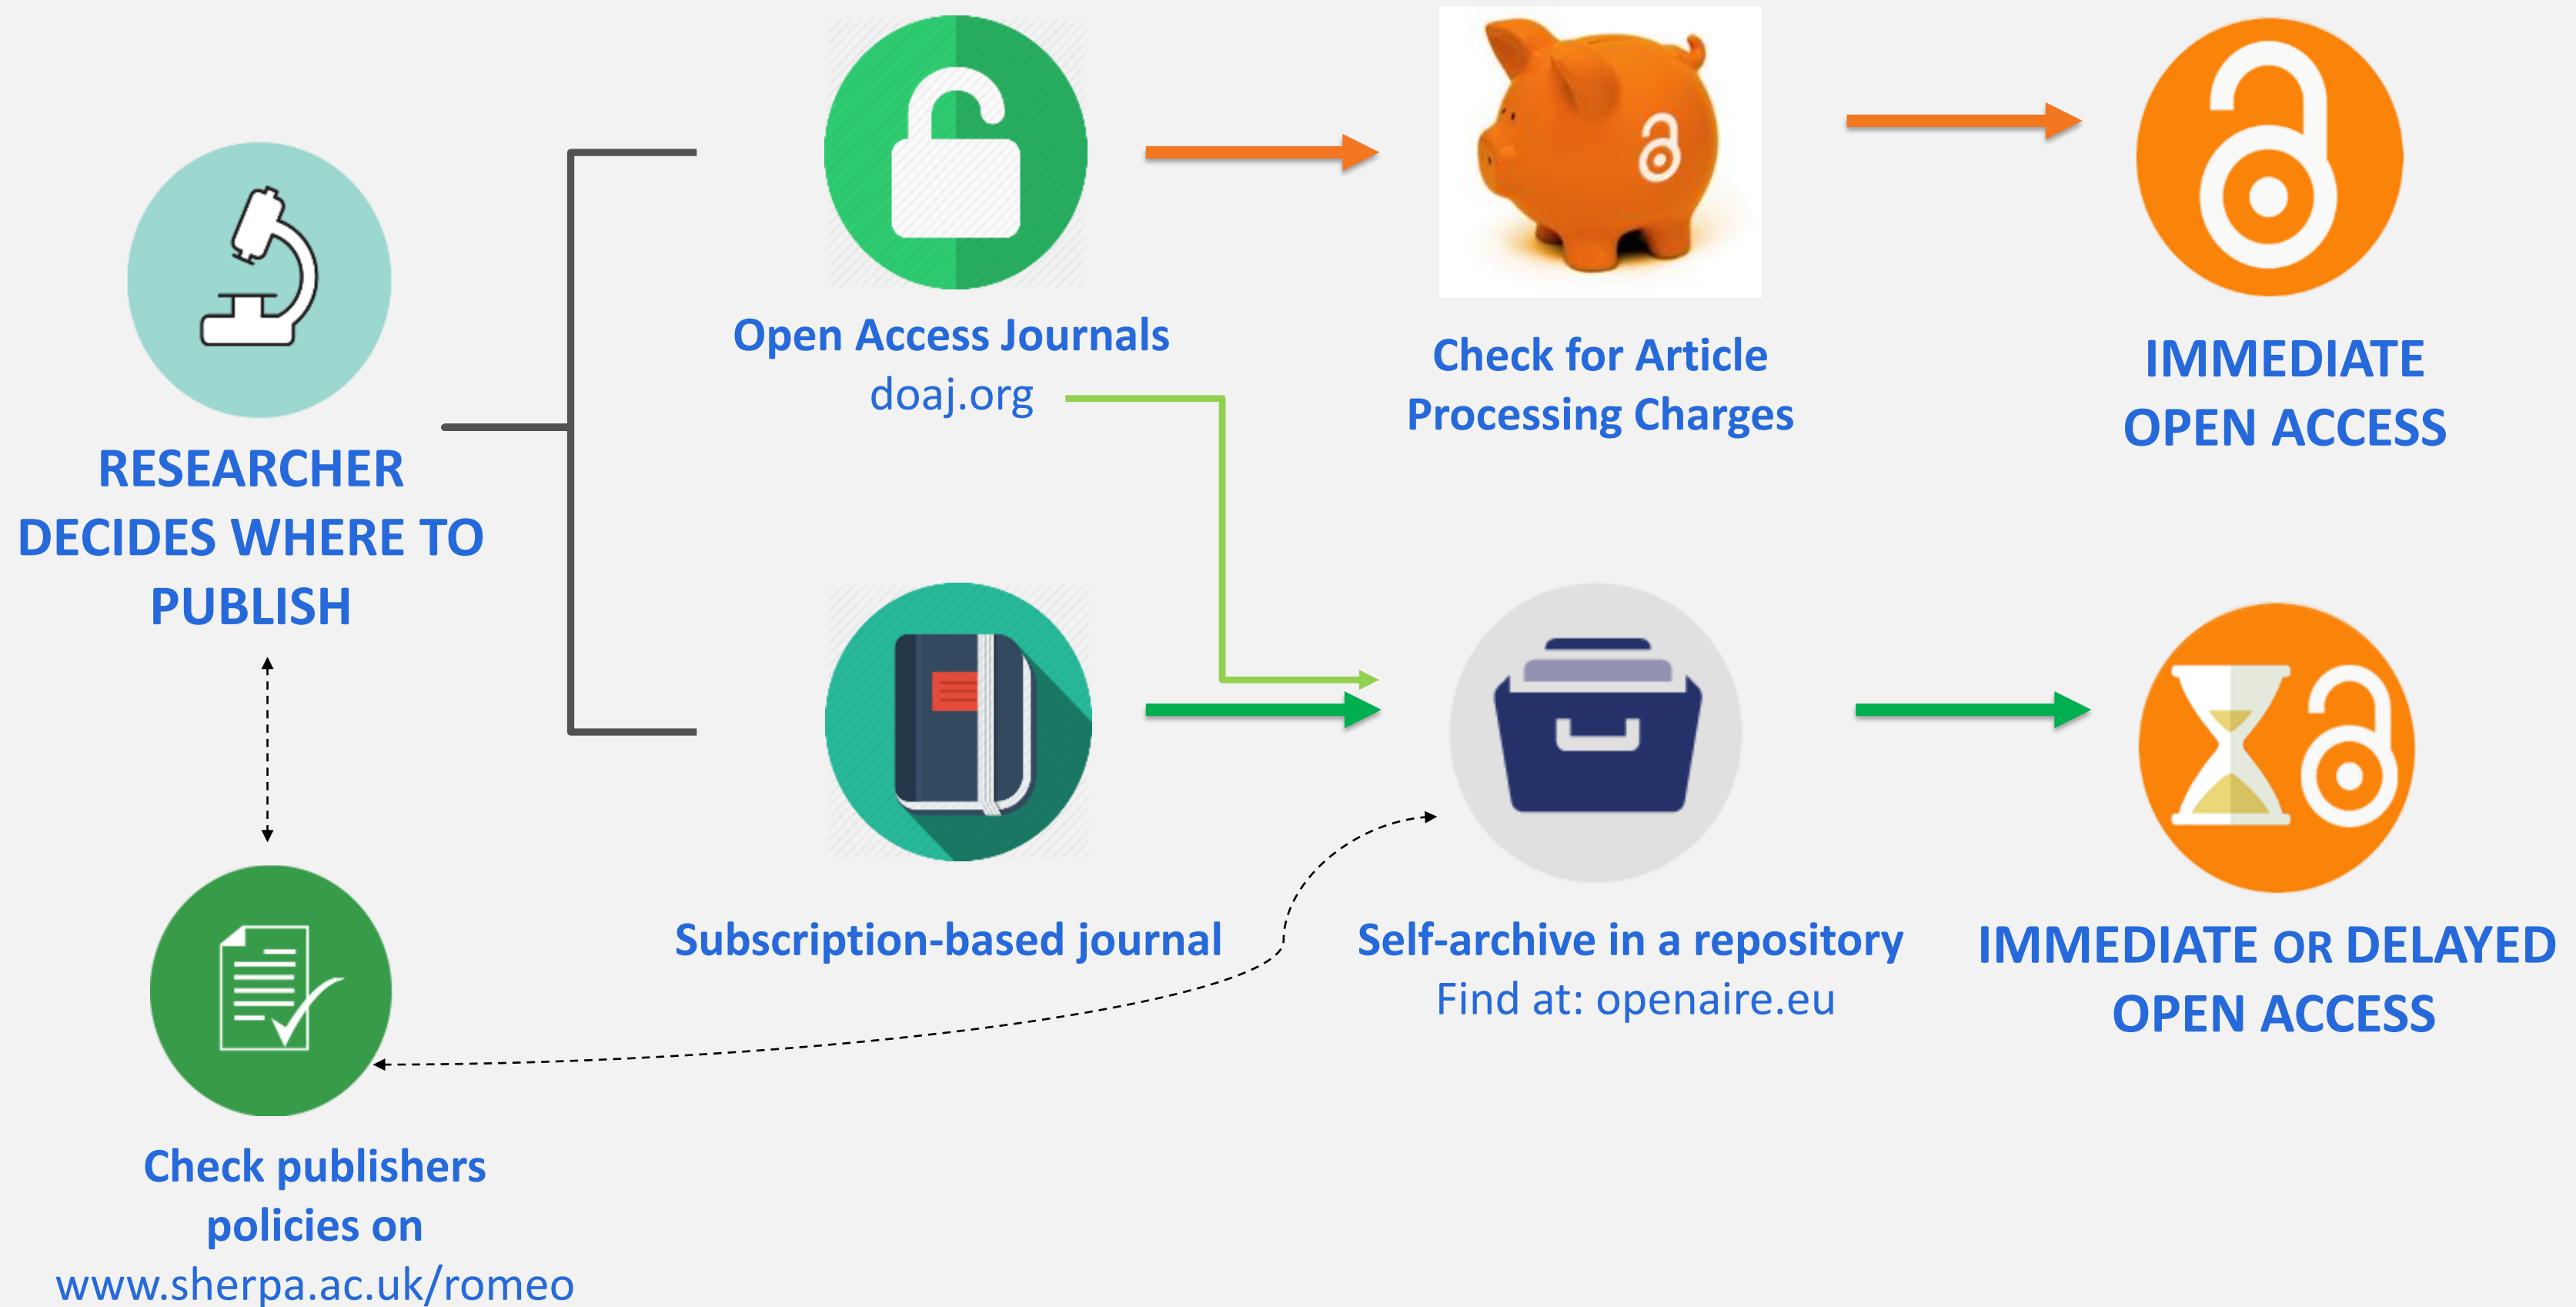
RESEARCHER DECIDES WHERE TO PUBLISH

Open Access Journals
doaj.org

Check for Article Processing Charges

IMMEDIATE OPEN ACCESS

Subscription-based journal

Self-archive in a repository
Find at: openaire.eu

IMMEDIATE OR DELAYED OPEN ACCESS

Check publishers policies on www.sherpa.ac.uk/romeo